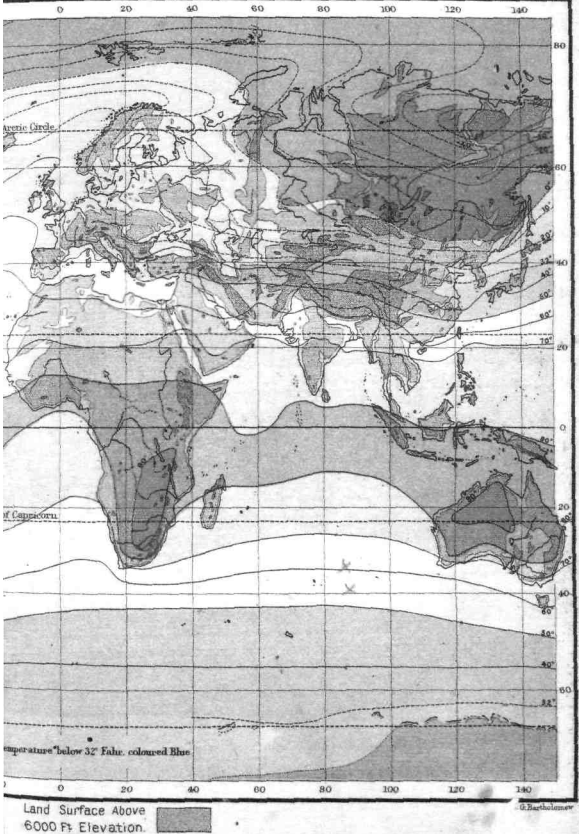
0 20 40 60 80 100 120 140

80

Arctic Circle

60

40

20

0

20

40

60

of Capricorn

70°

60°

50°

40°

32°

80°

70°

60°

50°

40°

32°

emperature below 32° Fahr. coloured Blue

0 20 40 60 80 100 120 140

J.G.Bartholomew

Land Surface Above 6000 Ft Elevation.